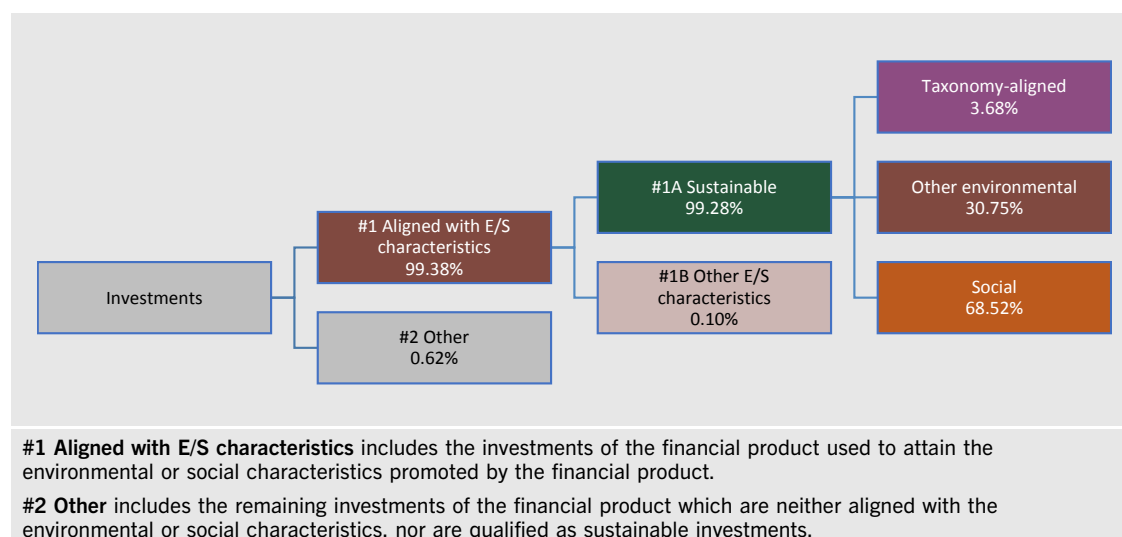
Investments

#1 Aligned with E/S characteristics
99.38%

#2 Other
0.62%

#1A Sustainable
99.28%

#1B Other E/S characteristics
0.10%

Taxonomy-aligned
3.68%

Other environmental
30.75%

Social
68.52%

**#1 Aligned with E/S characteristics** includes the investments of the financial product used to attain the environmental or social characteristics promoted by the financial product.

**#2 Other** includes the remaining investments of the financial product which are neither aligned with the environmental or social characteristics, nor are qualified as sustainable investments.